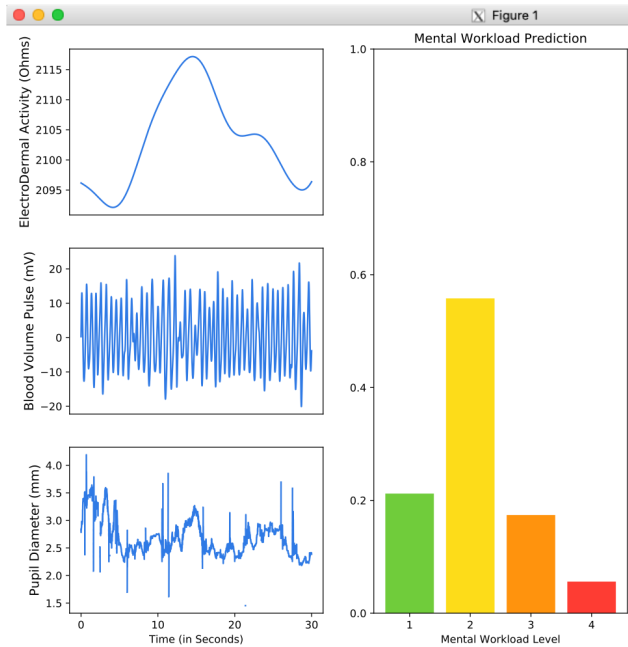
Figure 1

ElectroDermal Activity (Ohms)
2115
2110
2105
2100
2095

Blood Volume Pulse (mV)
20
10
0
−10
−20

Pupil Diameter (mm)
4.0
3.5
3.0
2.5
2.0
1.5

0
10
20
30
Time (in Seconds)

Mental Workload Prediction
1.0
0.8
0.6
0.4
0.2
0.0
1
2
3
4
Mental Workload Level